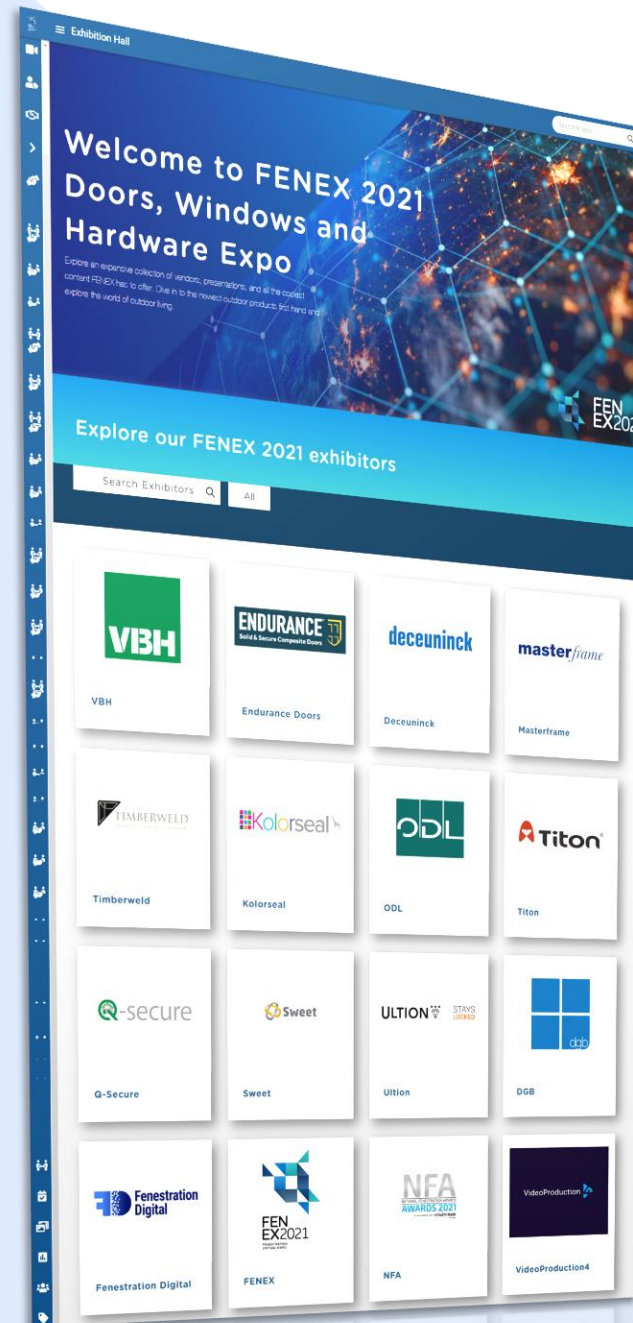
Exhibition Hall

Welcome to FENEX 2021 Doors, Windows and Hardware Expo

Explore an expansive collection of vendors, presentations, and all the coolest content FENEX has to offer. Dive in to the newest outdoor products first hand and explore the world of outdoor living.

FEN EX202

Explore our FENEX 2021 exhibitors

Search Exhibitors

All

VBH

VBH

ENDURANCE Solid & Secure Composite Doors

Endurance Doors

deceuninck

Deceuninck

masterframe

Masterframe

TIMBERWELD

Timberweld

Kolorseal

Kolorseal

ODL

ODL

Titon

Titon

Q-secure

Q-Secure

Sweet

Sweet

ULTION STAYS LOCKED

Ultion

dgb

DGB

Fenestration Digital

Fenestration Digital

FEN EX2021

FENEX

NFA AWARDS 2021

NFA

VideoProduction

VideoProduction4